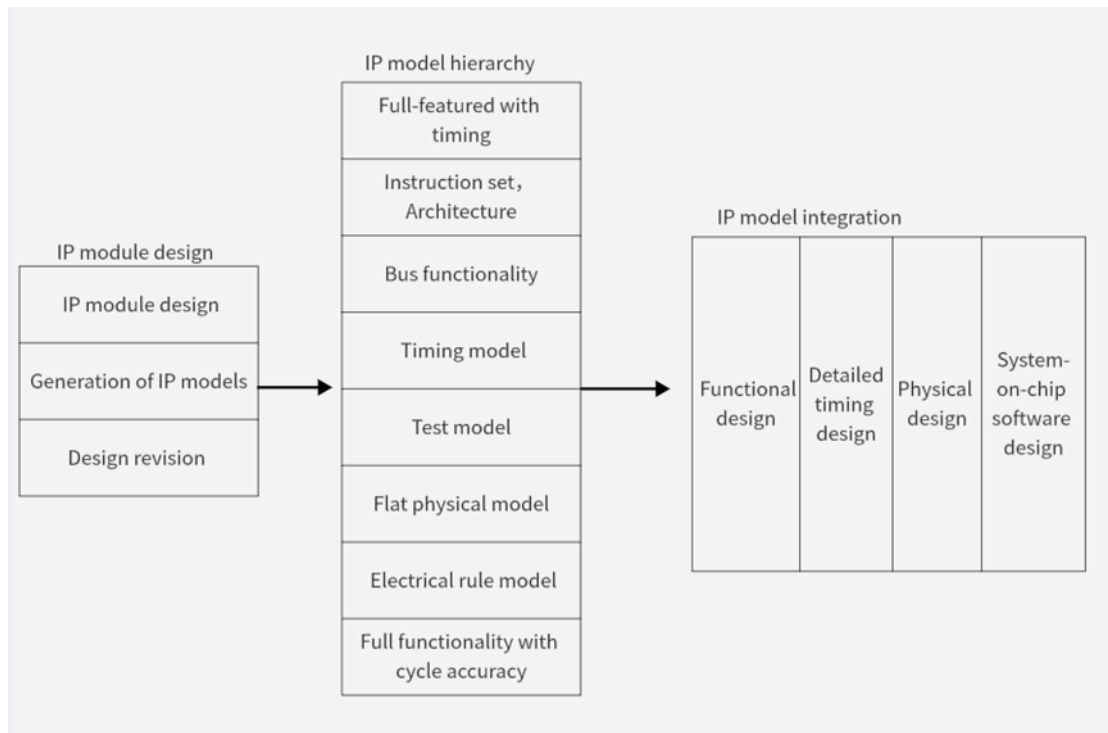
IP module design

| IP module design |
|---|
| IP module design |
| Generation of IP models |
| Design revision |

IP model hierarchy

| IP model hierarchy |
|---|
| Full-featured with timing |
| Instruction set, Architecture |
| Bus functionality |
| Timing model |
| Test model |
| Flat physical model |
| Electrical rule model |
| Full functionality with cycle accuracy |

IP model integration

| Functional design | Detailed timing design | Physical design | System-on-chip software design |
|---|---|---|---|